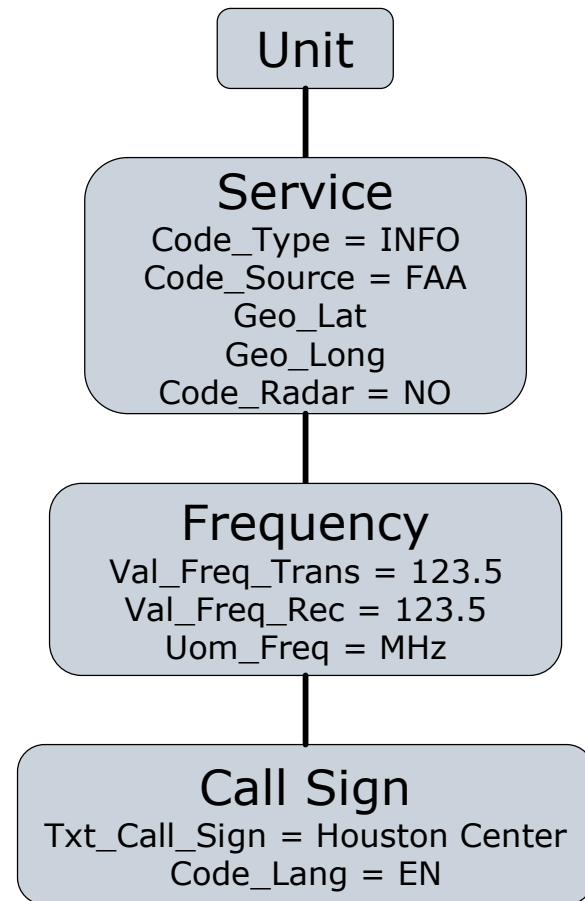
Unit

Service
Code_Type = INFO
Code_Source = FAA
Geo_Lat
Geo_Long
Code_Radar = NO

Frequency
Val_Freq_Trans = 123.5
Val_Freq_Rec = 123.5
Uom_Freq = MHz

Call Sign
Txt_Call_Sign = Houston Center
Code_Lang = EN